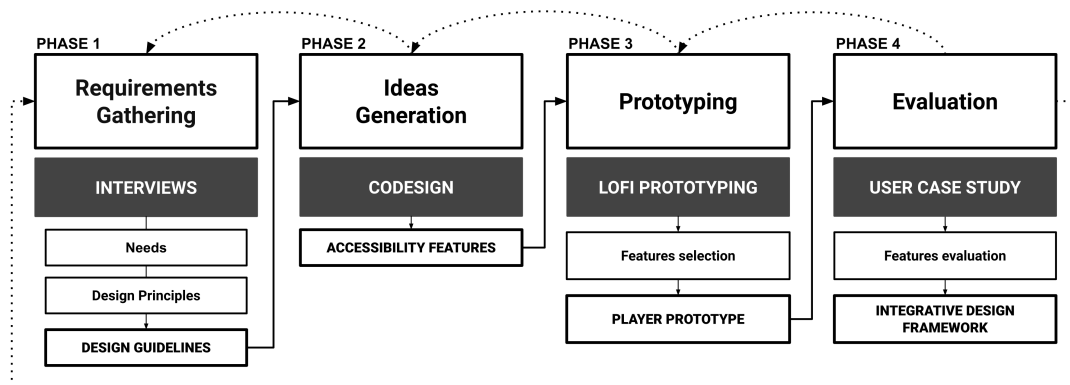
PHASE 1
Requirements Gathering

INTERVIEWS

Needs

Design Principles

DESIGN GUIDELINES

PHASE 2
Ideas Generation

CODESIGN

ACCESSIBILITY FEATURES

PHASE 3
Prototyping

LOFI PROTOTYPING

Features selection

PLAYER PROTOTYPE

PHASE 4
Evaluation

USER CASE STUDY

Features evaluation

INTEGRATIVE DESIGN FRAMEWORK